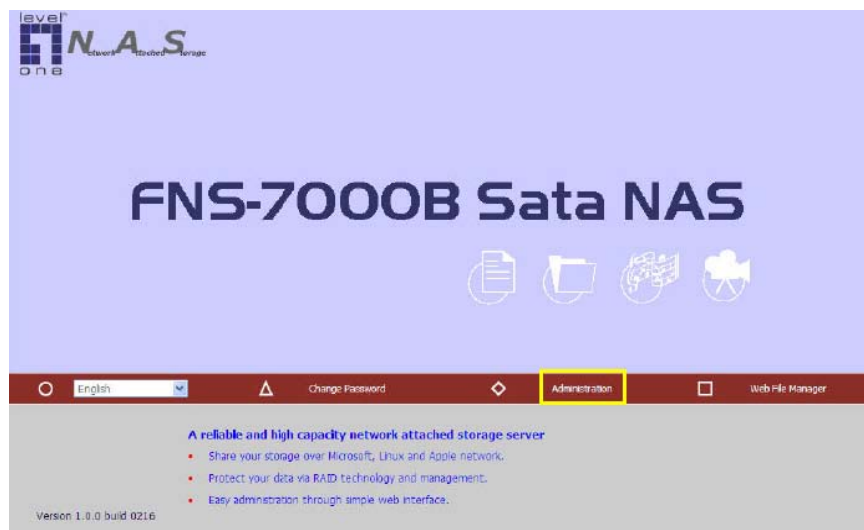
level one

Network Attached Storage

FNS-7000B Sata NAS

English

Change Password

Administration

Web File Manager

A reliable and high capacity network attached storage server

- Share your storage over Microsoft, Linux and Apple network.
- Protect your data via RAID technology and management.
- Easy administration through simple web interface.

Version 1.0.0 build 0216